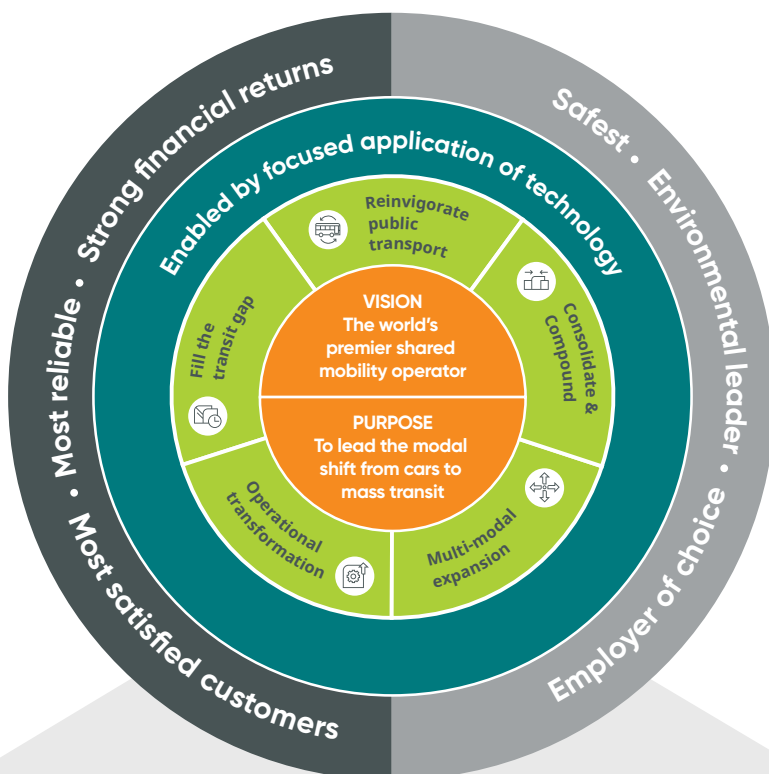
Strong financial returns • Safest • Environmental leader • Employer of choice • Most satisfied customers • Most reliable •

Enabled by focused application of technology

Reinvigorate public transport

Consolidate & Compound

Multi-modal expansion

Operational transformation

Fill the transit gap

VISION
The world's premier shared mobility operator

PURPOSE
To lead the modal shift from cars to mass transit